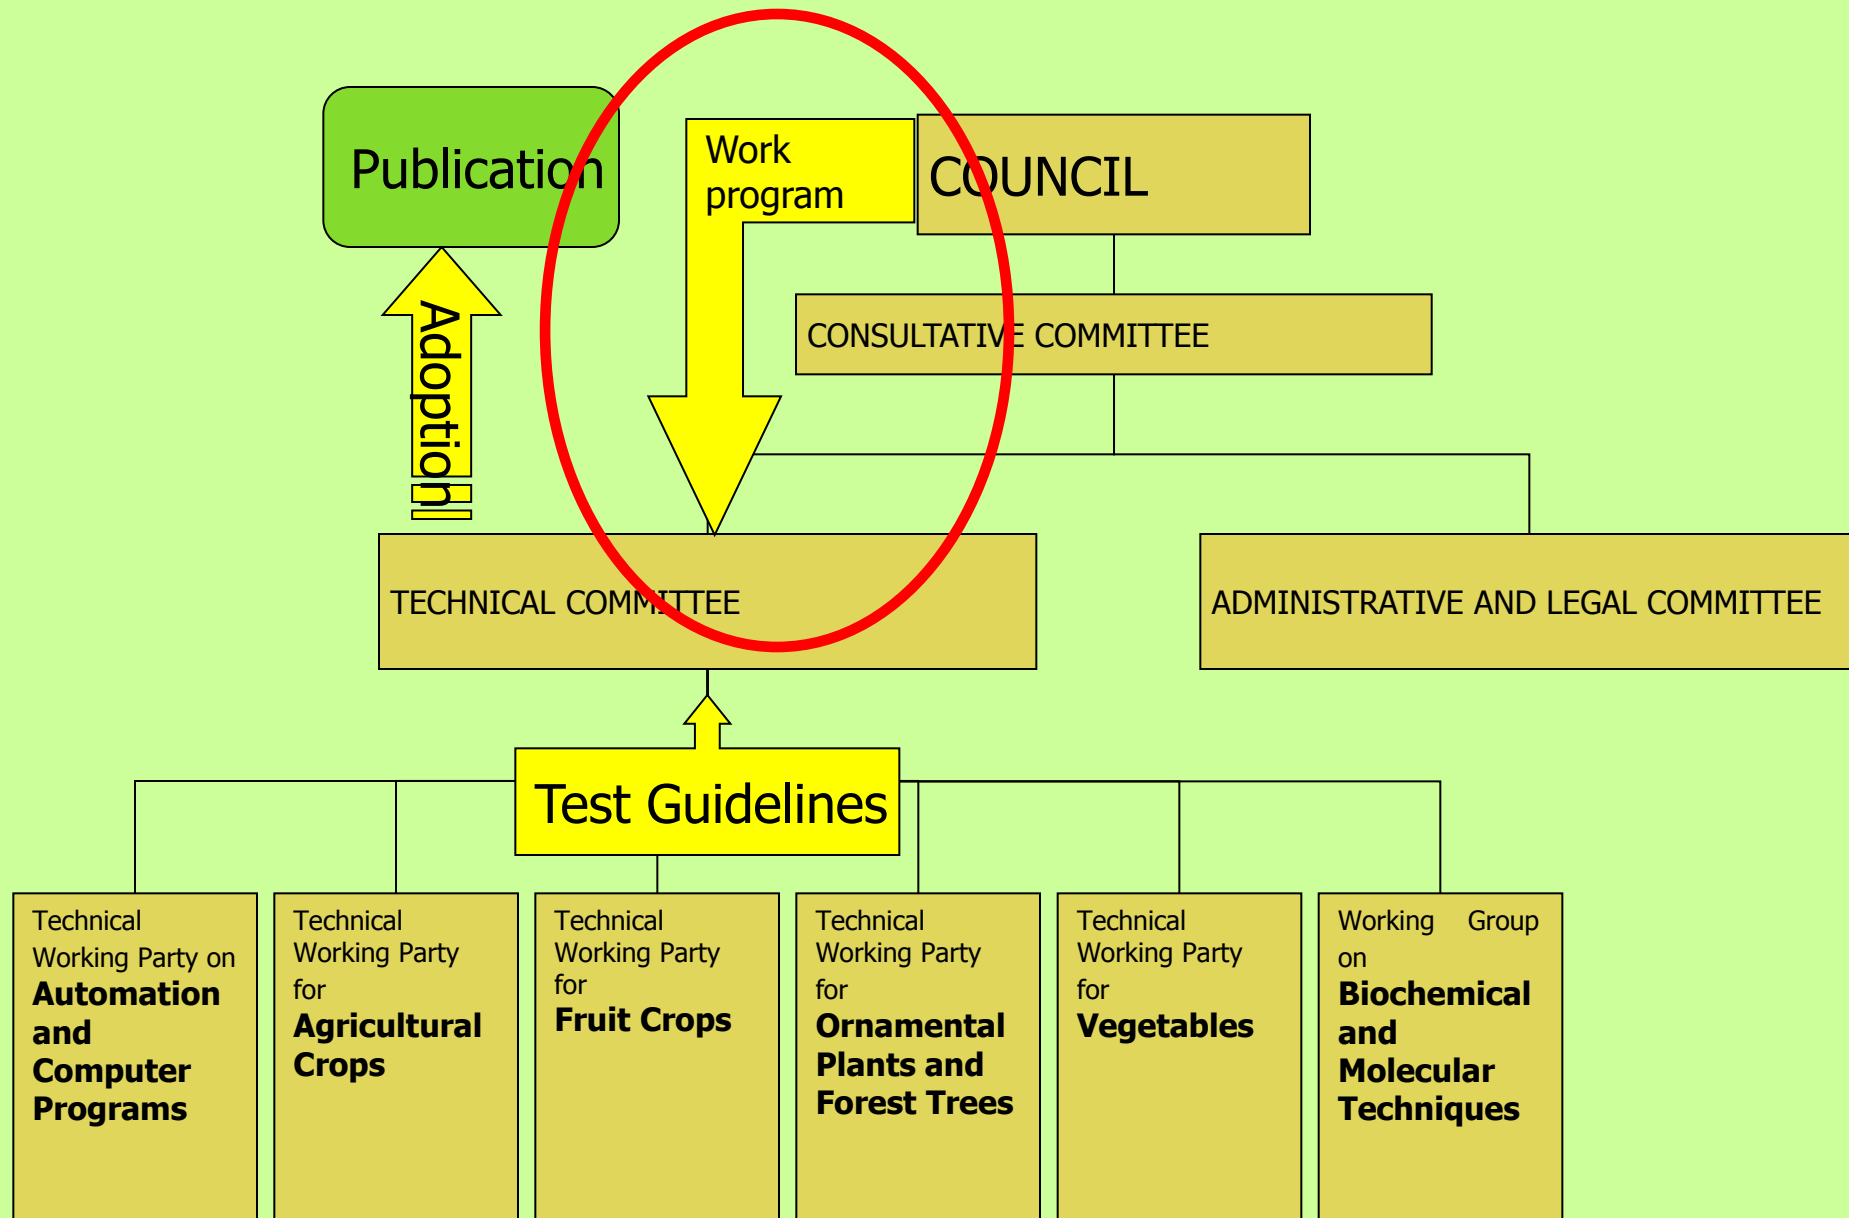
Publication

Work program

COUNCIL

Adoption

CONSULTATIVE COMMITTEE

TECHNICAL COMMITTEE

ADMINISTRATIVE AND LEGAL COMMITTEE

Test Guidelines

Technical Working Party on **Automation and Computer Programs**

Technical Working Party for **Agricultural Crops**

Technical Working Party for **Fruit Crops**

Technical Working Party for **Ornamental Plants and Forest Trees**

Technical Working Party for **Vegetables**

Working Group on **Biochemical and Molecular Techniques**